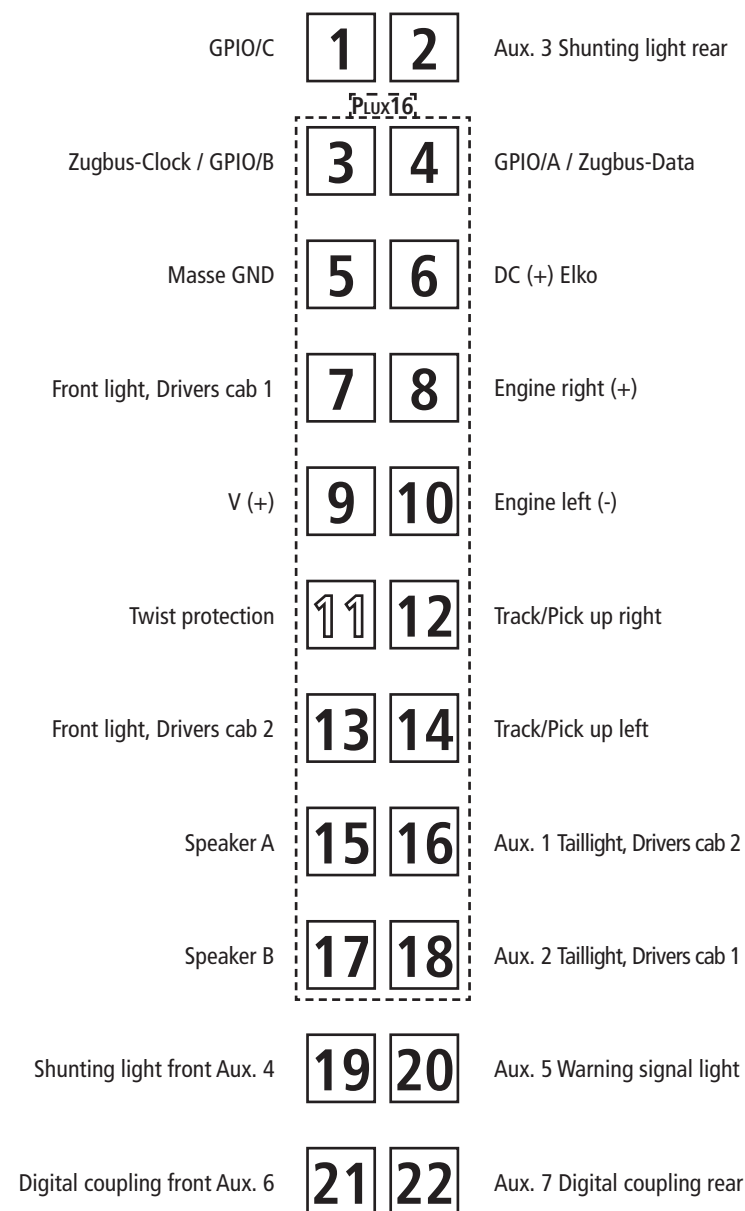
GPIO/C 1 2 Aux. 3 Shunting light rear

PLUX16

Zugbus-Clock / GPIO/B 3 4 GPIO/A / Zugbus-Data

Masse GND 5 6 DC (+) Elko

Front light, Drivers cab 1 7 8 Engine right (+)

V (+) 9 10 Engine left (-)

Twist protection 11 12 Track/Pick up right

Front light, Drivers cab 2 13 14 Track/Pick up left

Speaker A 15 16 Aux. 1 Taillight, Drivers cab 2

Speaker B 17 18 Aux. 2 Taillight, Drivers cab 1

Shunting light front Aux. 4 19 20 Aux. 5 Warning signal light

Digital coupling front Aux. 6 21 22 Aux. 7 Digital coupling rear